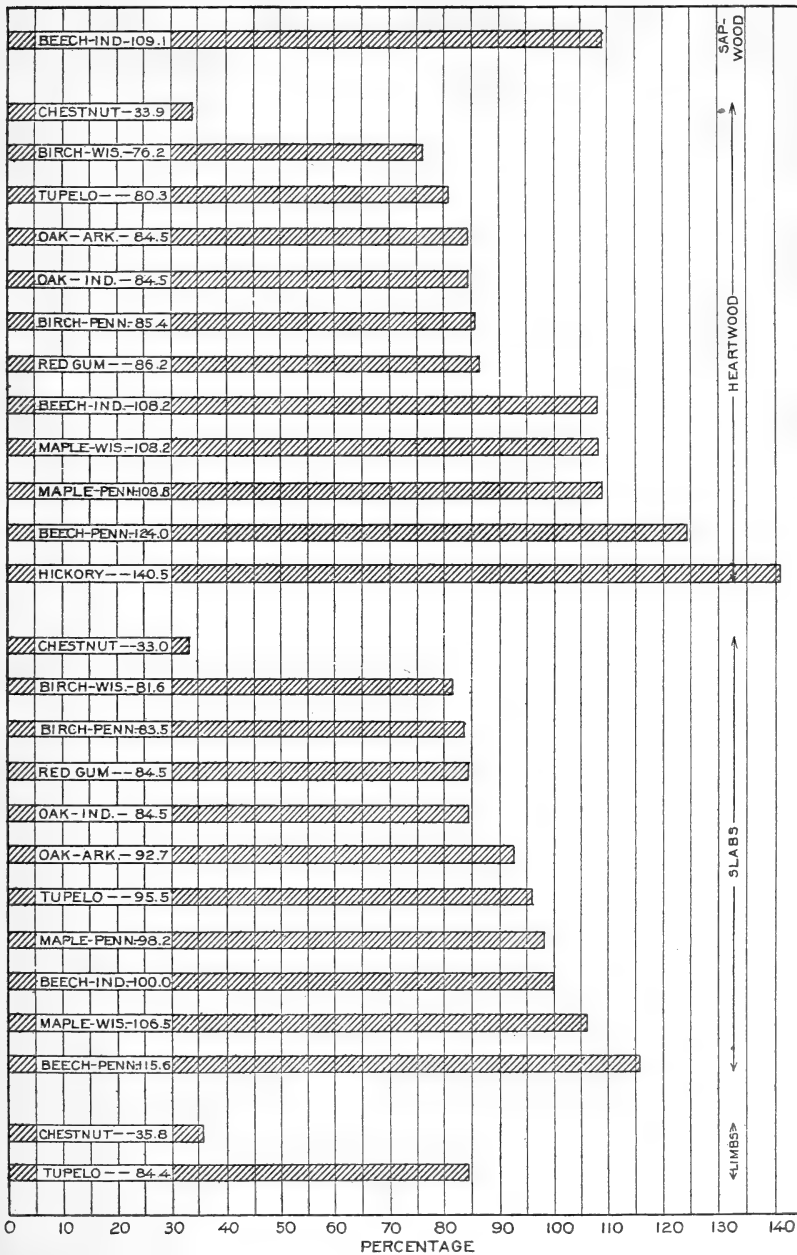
BEECH-IND-109.1

SAP-WOOD

CHESTNUT—33.9
BIRCH-WIS.—76.2
TUPELO——80.3
OAK-ARK.—84.5
OAK-IND.—84.5
BIRCH-PENN.-85.4
RED GUM——86.2
BEECH-IND.-108.2
MAPLE-WIS.-108.2
MAPLE-PENN.108.8
BEECH-PENN.-124.0
HICKORY——140.5

HEARTWOOD

CHESTNUT——33.0
BIRCH-WIS.-81.6
BIRCH-PENN.83.5
RED GUM——84.5
OAK-IND.— 84.5
OAK-ARK.—92.7
TUPELO——95.5
MAPLE-PENN.98.2
BEECH-IND.100.0
MAPLE-WIS.-106.5
BEECH-PENN.115.6

SLABS

CHESTNUT——35.8
TUPELO—— 84.4

LIMBS

0 10 20 30 40 50 60 70 80 90 100 110 120 130 140
PERCENTAGE